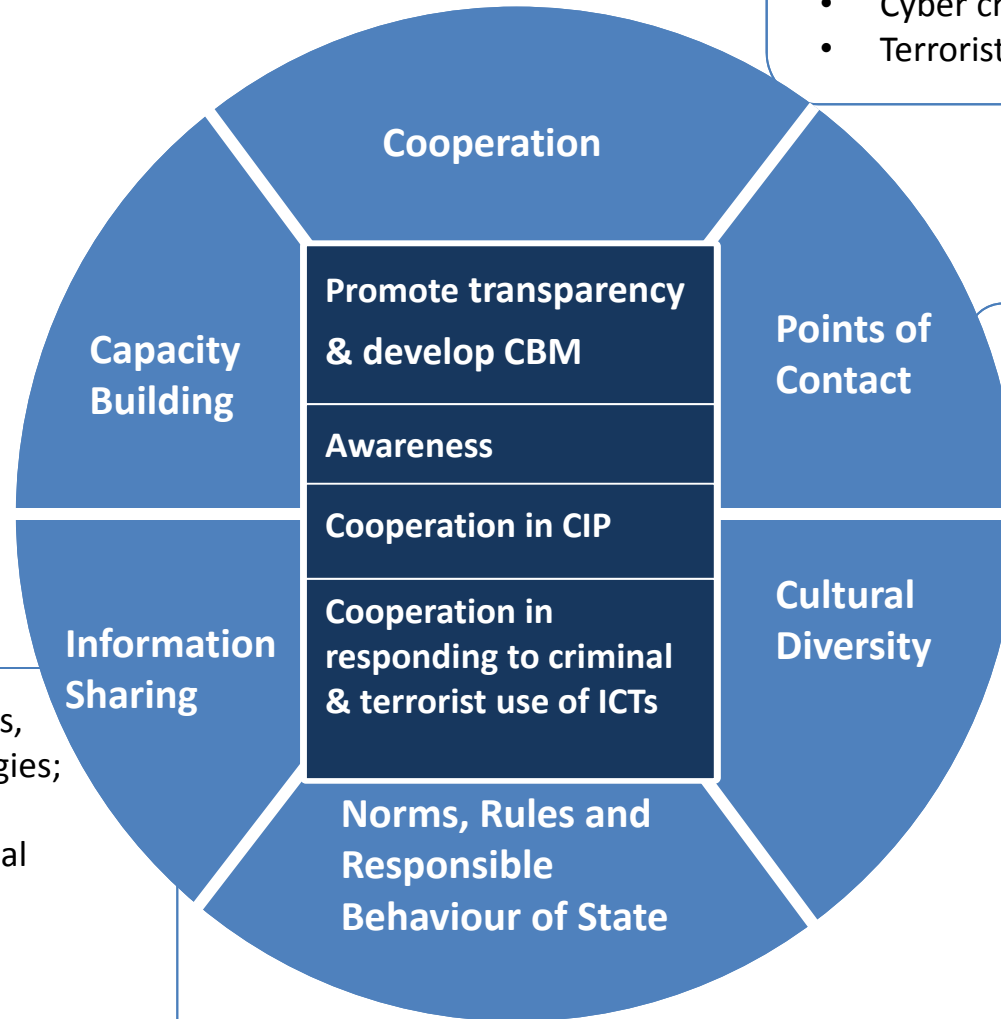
• Cyber cr
• Terrorist

Cooperation

Capacity Building

Promote transparency & develop CBM

Awareness

Cooperation in CIP

Cooperation in responding to criminal & terrorist use of ICTs

Points of Contact

Cultural Diversity

Information Sharing

s,
gies;
al

Norms, Rules and Responsible Behaviour of State